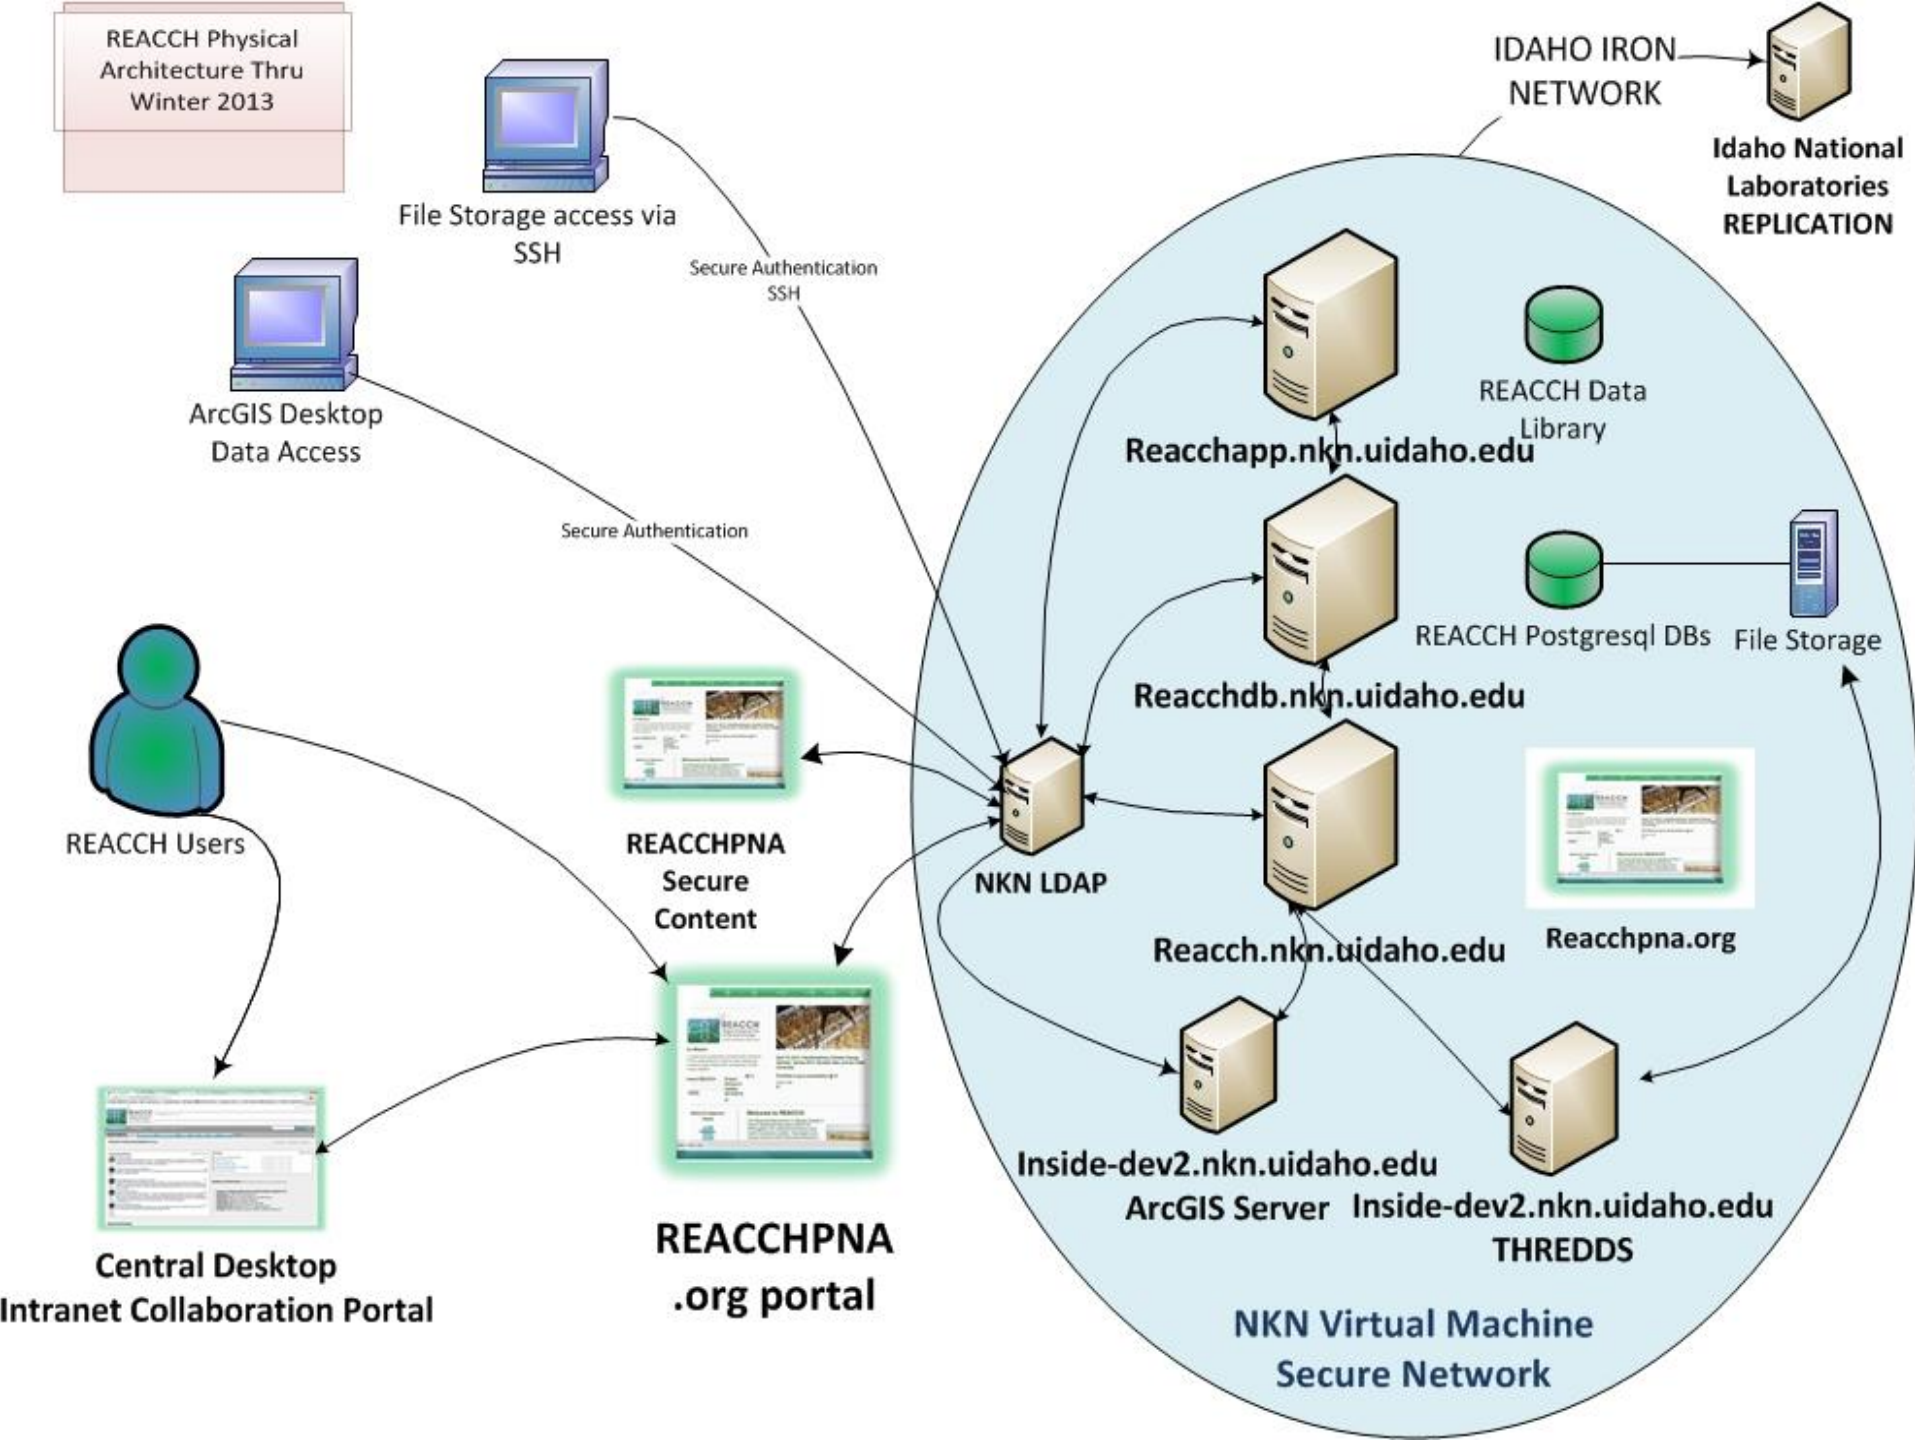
REACCH Physical Architecture Thru Winter 2013

File Storage access via SSH

IDAHO IRON NETWORK

Idaho National Laboratories REPLICATION

Secure Authentication SSH

ArcGIS Desktop Data Access

REACCH Data Library

Reacchapp.nkn.uidaho.edu

Secure Authentication

REACCH Postgresql DBs

File Storage

Reacchdb.nkn.uidaho.edu

REACCH Users

REACCHPNA Secure Content

NKN LDAP

Reacch.nkn.uidaho.edu

Reacchpna.org

Inside-dev2.nkn.uidaho.edu ArcGIS Server

Inside-dev2.nkn.uidaho.edu THREDDS

Central Desktop Intranet Collaboration Portal

REACCHPNA .org portal

NKN Virtual Machine Secure Network